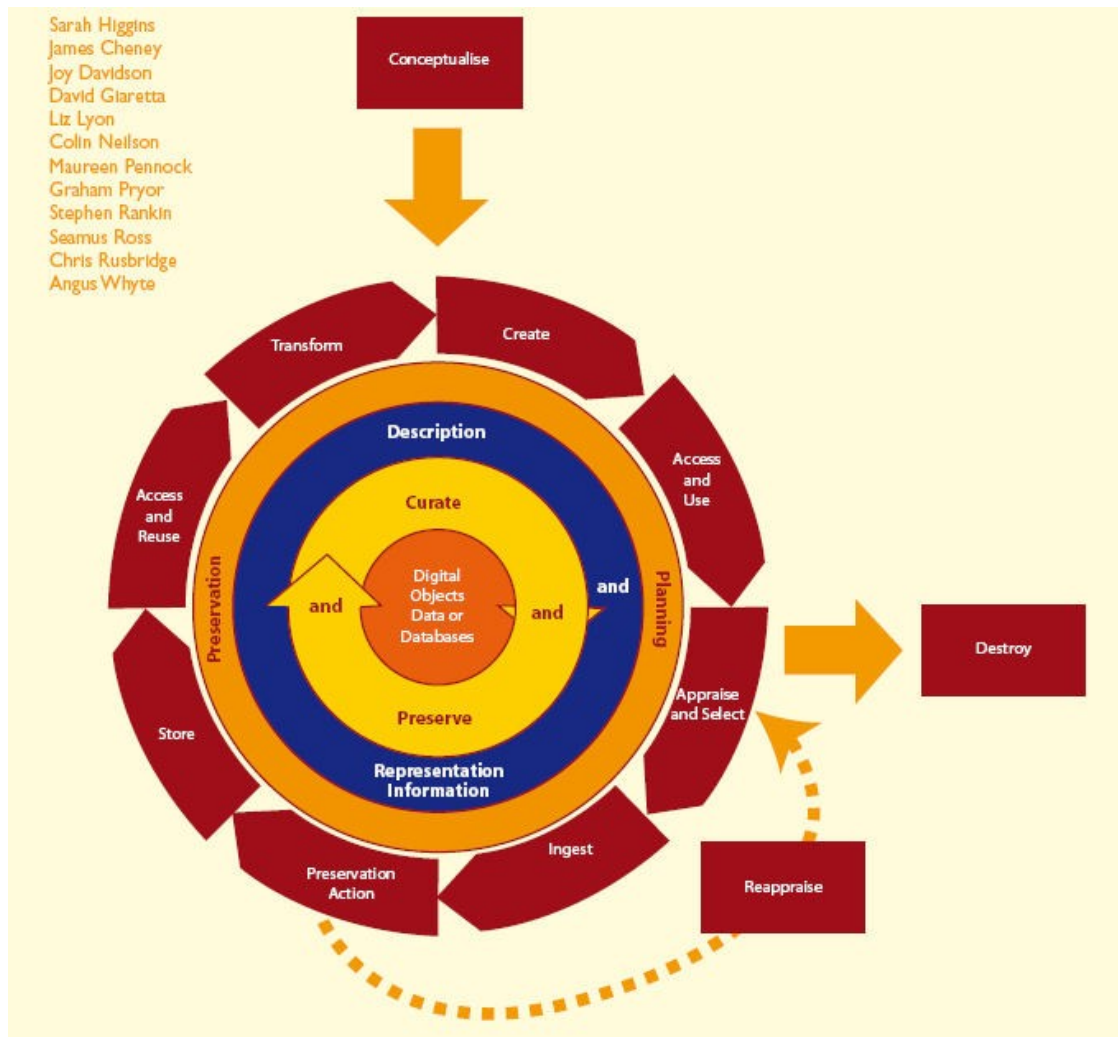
Sarah Higgins
James Cheney
Joy Davidson
David Giaretta
Liz Lyon
Colin Neilson
Maureen Pennock
Graham Pryor
Stephen Rankin
Seamus Ross
Chris Rusbridge
Angus Whyte

Conceptualise

Create

Access and Use

Appraise and Select

Destroy

Ingest

Reappraise

Preservation Action

Store

Access and Reuse

Transform

Description

Preservation

and

Planning

Curate

Digital Objects Data or Databases

and

and

Preserve

Representation Information